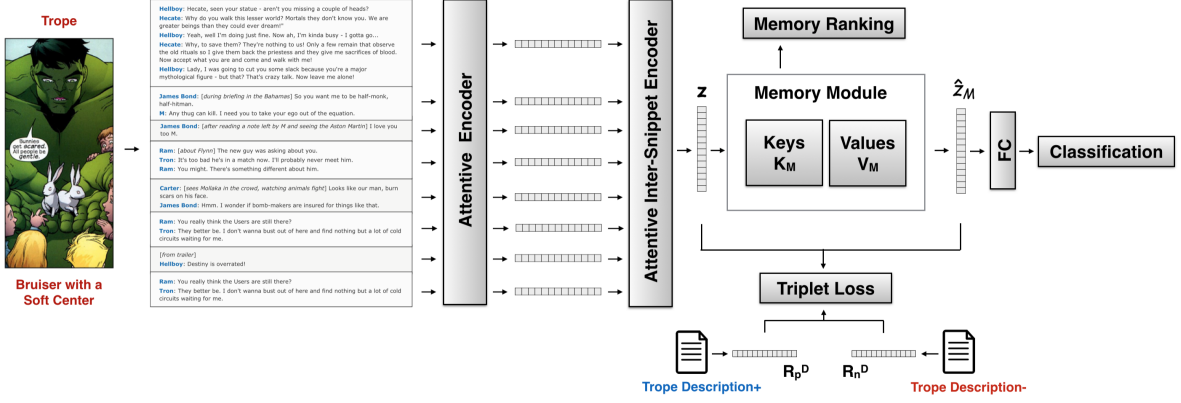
Trope

Bunnies get scared. All people be gentle.

Bruiser with a Soft Center

Hellboy: Hecate, seen your statue - aren't you missing a couple of heads?
Hecate: Why do you walk this lesser world? Mortals they don't know you. We are greater beings than they could ever dream!"
Hellboy: Yeah, well I'm doing just fine. Now ah, I'm kinda busy - I gotta go...
Hecate: Why, to save them? They're nothing to us! Only a few remain that observe the old rituals so I give them back the priestess and they give me sacrifices of blood. Now accept what you are and come and walk with me!
Hellboy: Lady, I was going to cut you some slack because you're a major mythological figure - but that? That's crazy talk. Now leave me alone!

James Bond: [during briefing in the Bahamas] So you want me to be half-monk, half-hitman.
M: Any thug can kill. I need you to take your ego out of the equation.

James Bond: [after reading a note left by M and seeing the Aston Martin] I love you too M.

Ram: [about Flynn] The new guy was asking about you.
Tron: It's too bad he's in a match now. I'll probably never meet him.
Ram: You might. There's something different about him.

Carter: [sees Mollaka in the crowd, watching animals fight] Looks like our man, burn scars on his face.
James Bond: Hmm. I wonder if bomb-makers are insured for things like that.

Ram: You really think the Users are still there?
Tron: They better be. I don't wanna bust out of here and find nothing but a lot of cold circuits waiting for me.

[from trailer]
Hellboy: Destiny is overrated!

Ram: You really think the Users are still there?
Tron: They better be. I don't wanna bust out of here and find nothing but a lot of cold circuits waiting for me.

Attentive Encoder

Attentive Inter-Snippet Encoder

z

Memory Ranking

Memory Module

Keys $K_M$

Values $V_M$

$\hat{z}_M$

FC

Classification

Triplet Loss

$R_p^D$

$R_n^D$

Trope Description+

Trope Description-